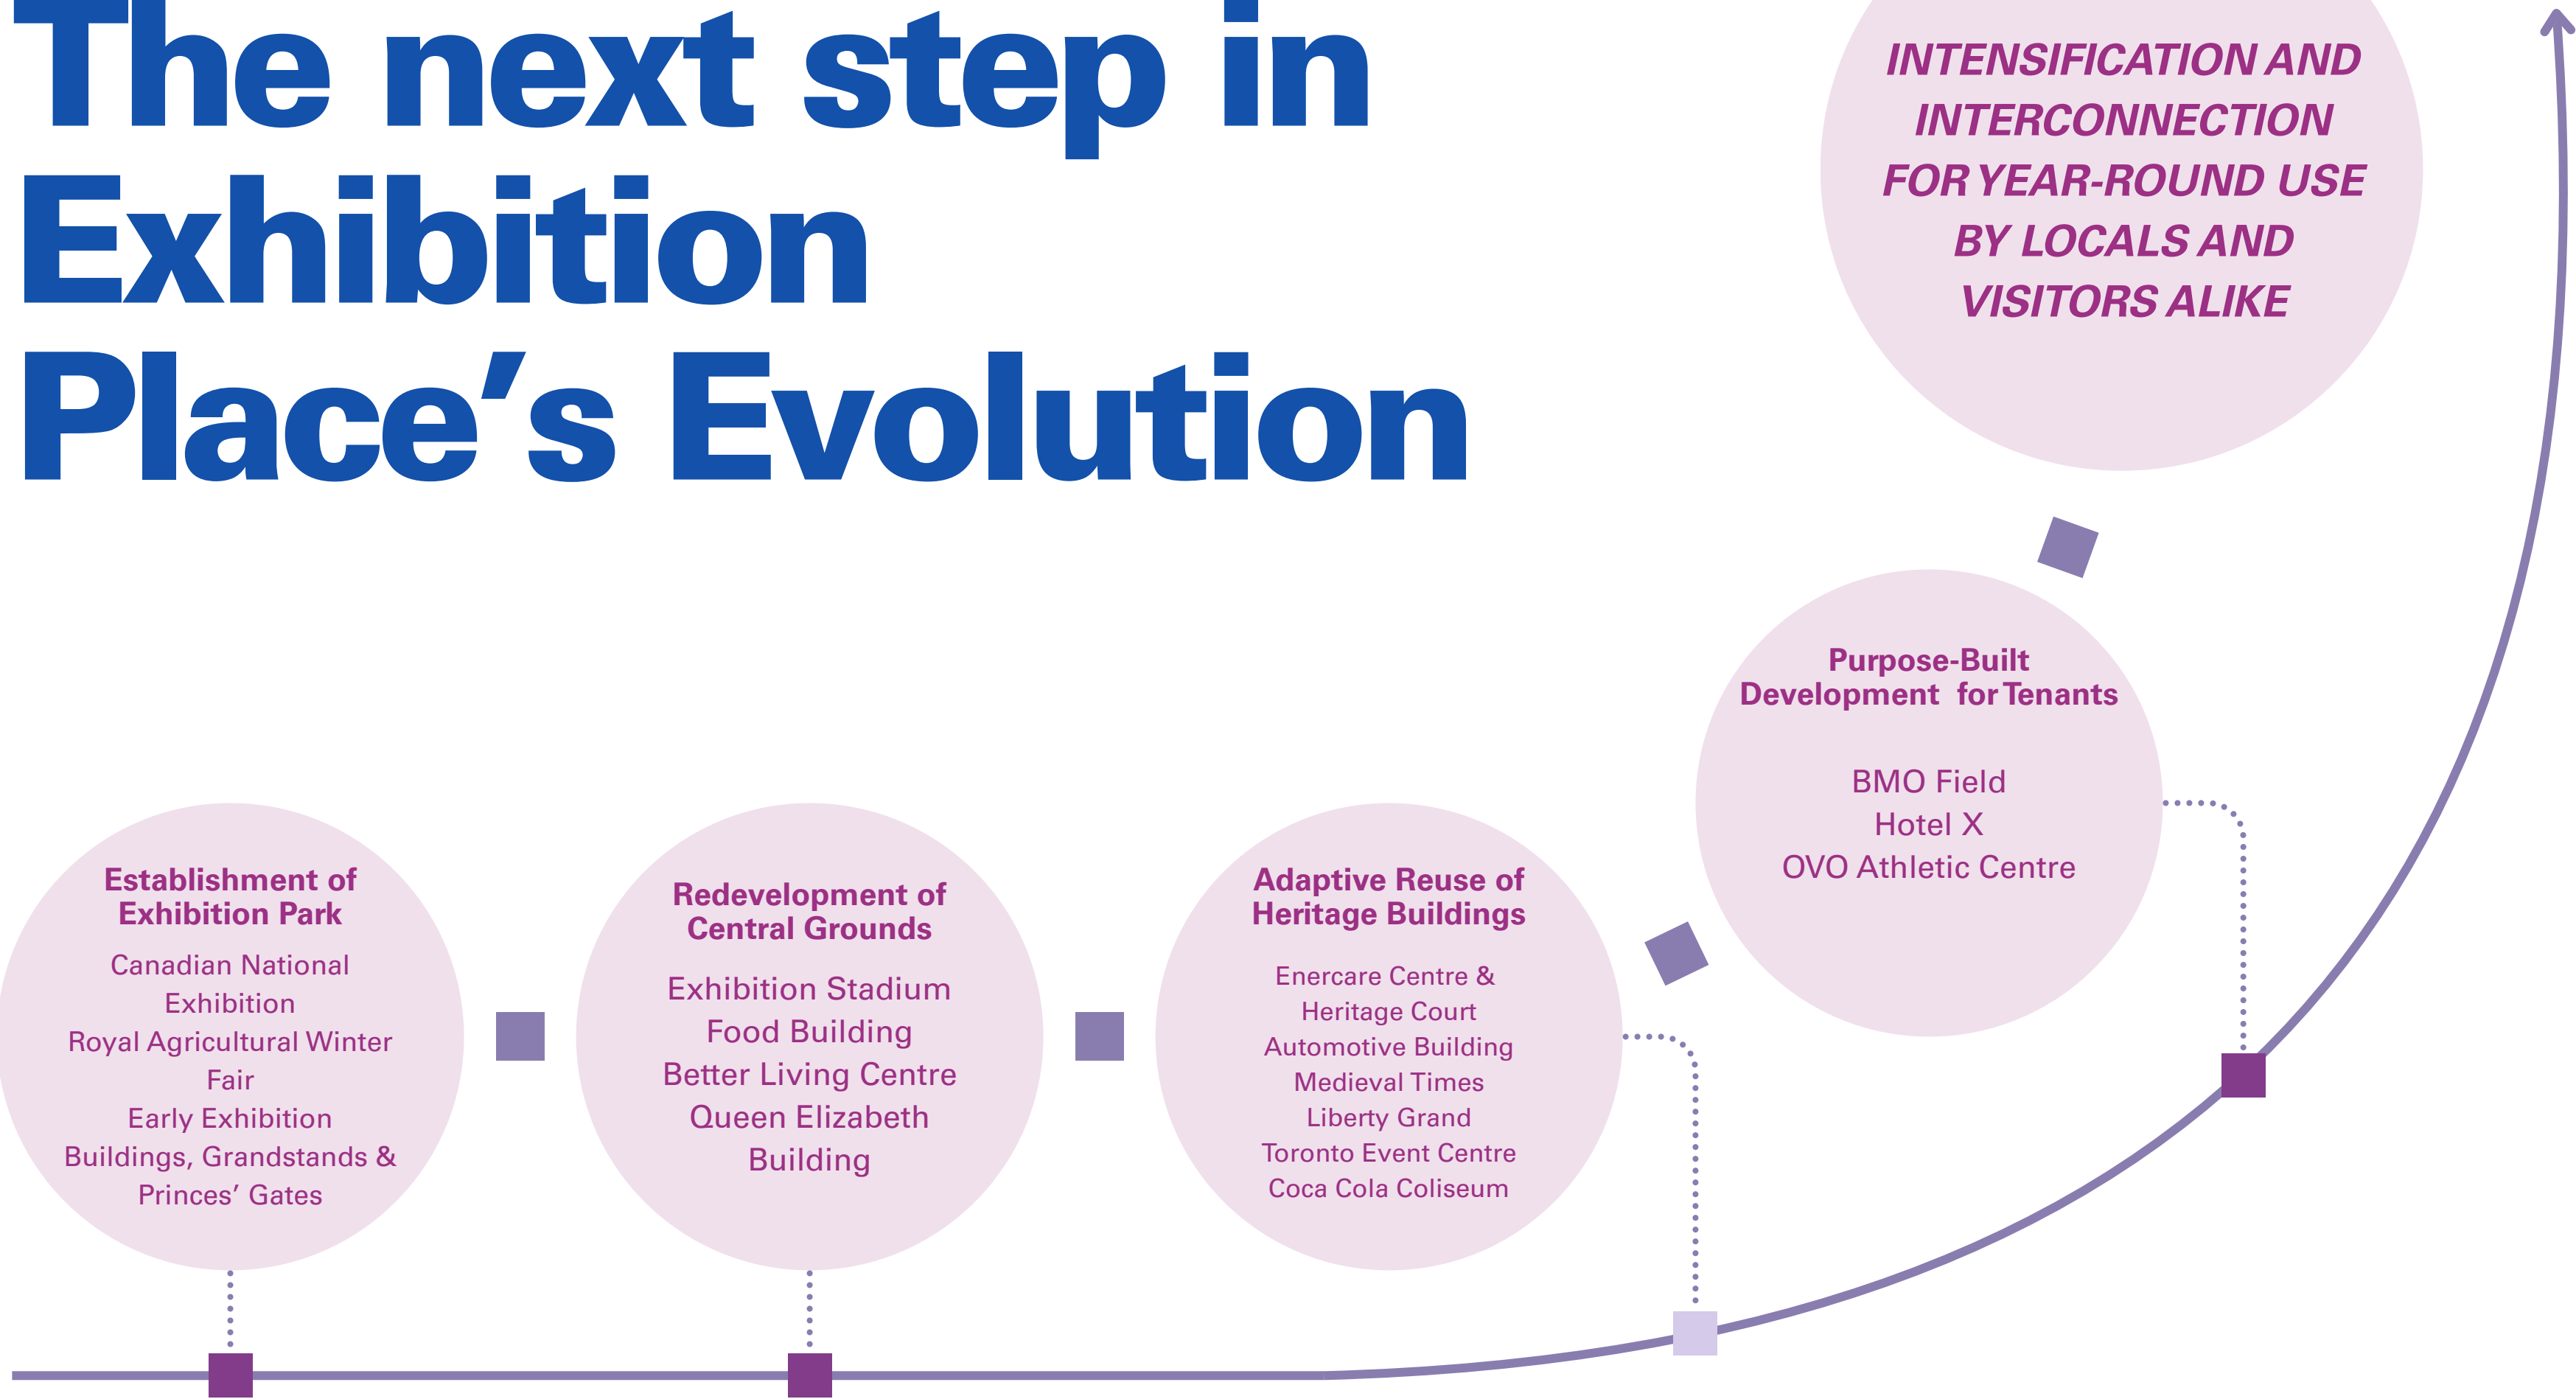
The next step in Exhibition Place's Evolution

INTENSIFICATION AND INTERCONNECTION FOR YEAR-ROUND USE BY LOCALS AND VISITORS ALIKE

Establishment of Exhibition Park

Canadian National Exhibition
Royal Agricultural Winter Fair
Early Exhibition Buildings, Grandstands & Princes' Gates

Redevelopment of Central Grounds

Exhibition Stadium
Food Building
Better Living Centre
Queen Elizabeth Building

Adaptive Reuse of Heritage Buildings

Enercare Centre & Heritage Court
Automotive Building
Medieval Times
Liberty Grand
Toronto Event Centre
Coca Cola Coliseum

Purpose-Built Development for Tenants

BMO Field
Hotel X
OVO Athletic Centre